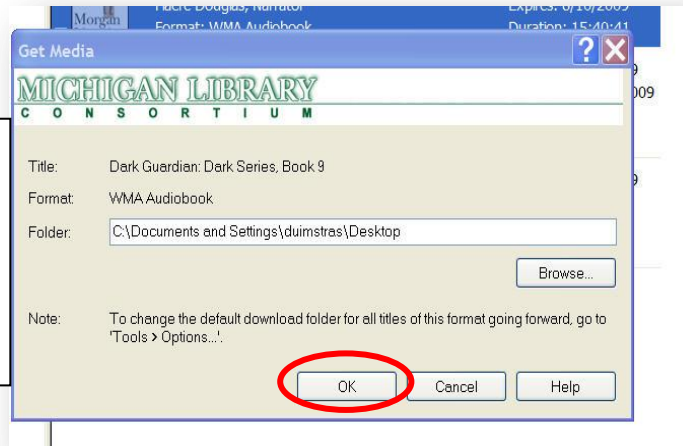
Morgan

Hacre Douglas, Narrator

Format: WMA Audiobook

Expires: 6/10/2009

Duration: 15:40:41

9

009

9

Get Media

?

MICHIGAN LIBRARY

C O N S O R T I U M

Title: Dark Guardian: Dark Series, Book 9

Format: WMA Audiobook

Folder: C:\Documents and Settings\duimstras\Desktop

Browse...

Note: To change the default download folder for all titles of this format going forward, go to 'Tools > Options...'.

OK

Cancel

Help